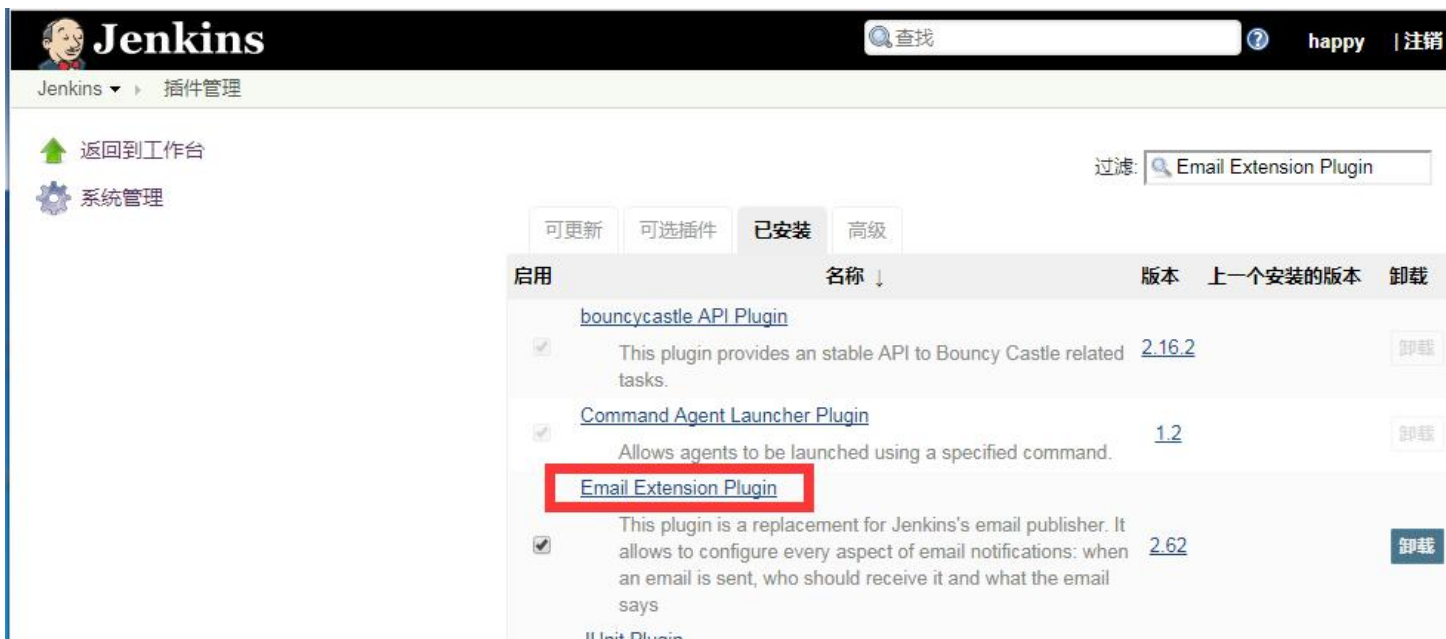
Jenkins

查找

happy | 注销

Jenkins ▾ › 插件管理

返回到工作台

系统管理

过滤: Email Extension Plugin

可更新 可选插件 已安装 高级

| 启用 | 名称 ↓ | 版本 | 上一个安装的版本 | 卸载 |
|---|---|---|---|---|
| ✓ | bouncycastle API Plugin<br>This plugin provides an stable API to Bouncy Castle related tasks. | 2.16.2 | | 卸载 |
| ✓ | Command Agent Launcher Plugin<br>Allows agents to be launched using a specified command. | 1.2 | | 卸载 |
| ✓ | Email Extension Plugin<br>This plugin is a replacement for Jenkins's email publisher. It allows to configure every aspect of email notifications: when an email is sent, who should receive it and what the email says | 2.62 | | 卸载 |

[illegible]